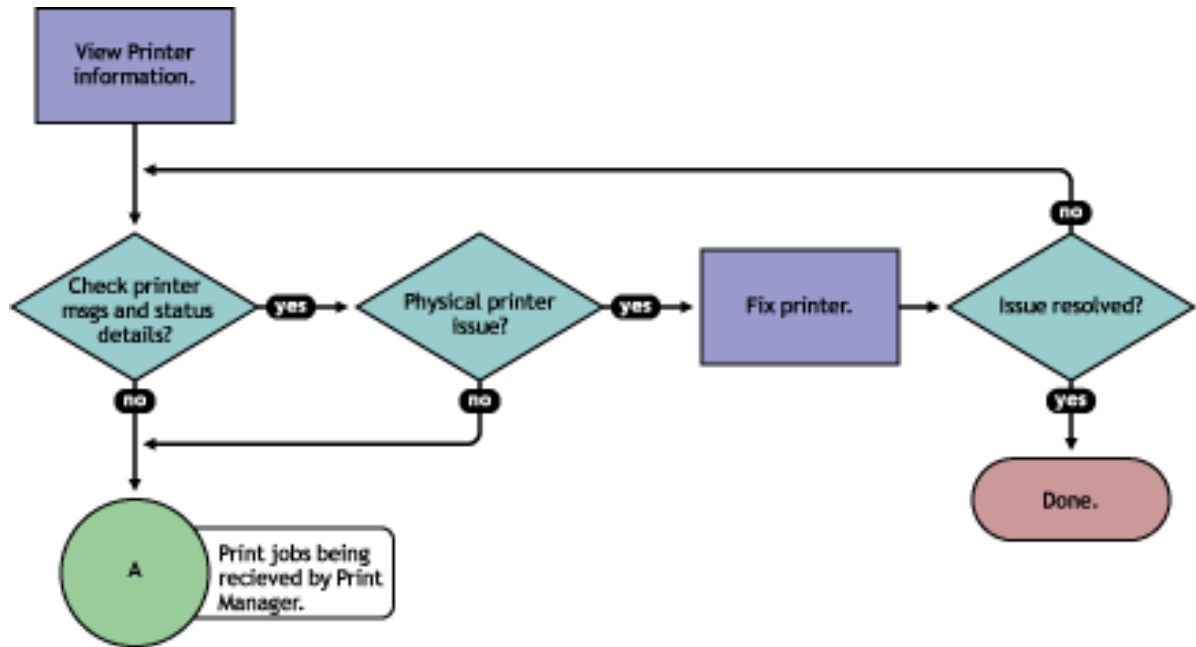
View Printer information.

no

Check printer msgs and status details?

yes

Physical printer issue?

yes

Fix printer.

Issue resolved?

no

no

yes

A

Print jobs being recieved by Print Manager.

Done.